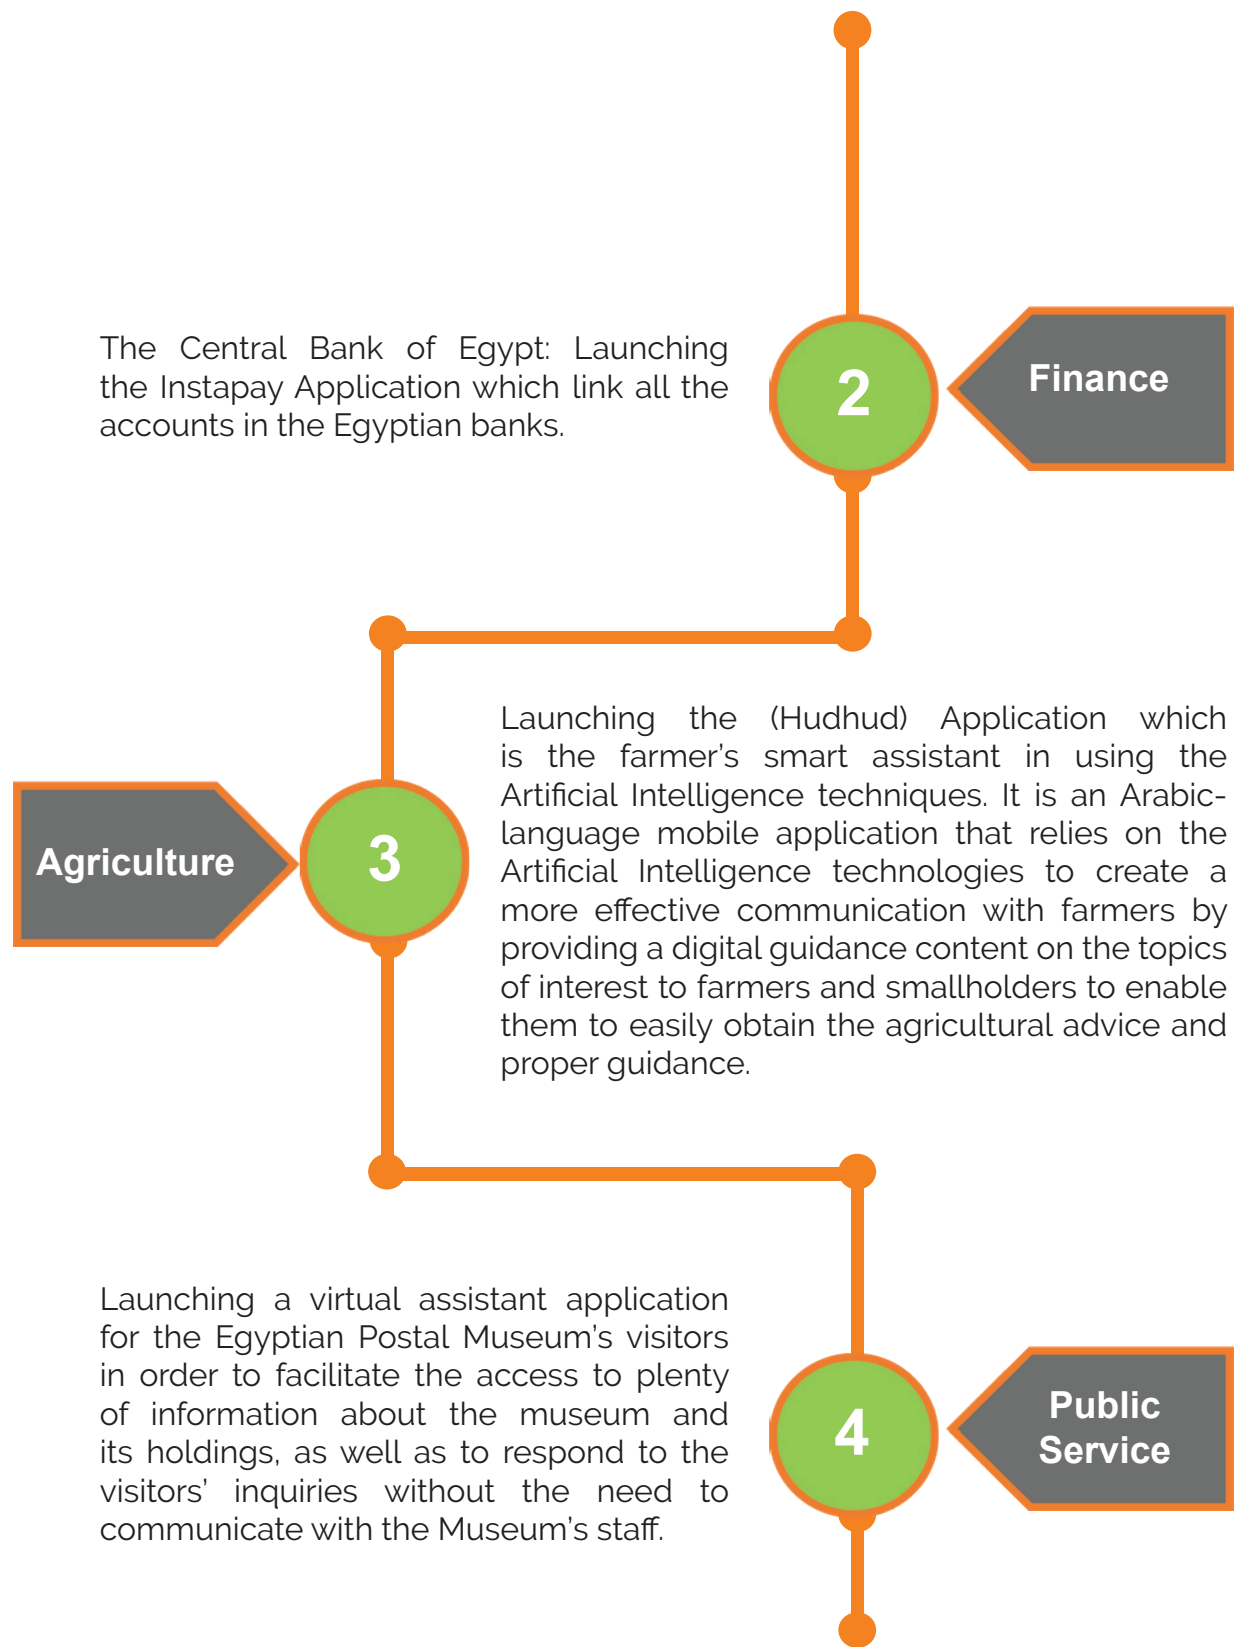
The Central Bank of Egypt: Launching the Instapay Application which link all the accounts in the Egyptian banks.

2

Finance

Agriculture

3

Launching the (Hudhud) Application which is the farmer's smart assistant in using the Artificial Intelligence techniques. It is an Arabic-language mobile application that relies on the Artificial Intelligence technologies to create a more effective communication with farmers by providing a digital guidance content on the topics of interest to farmers and smallholders to enable them to easily obtain the agricultural advice and proper guidance.

Launching a virtual assistant application for the Egyptian Postal Museum's visitors in order to facilitate the access to plenty of information about the museum and its holdings, as well as to respond to the visitors' inquiries without the need to communicate with the Museum's staff.

4

Public Service